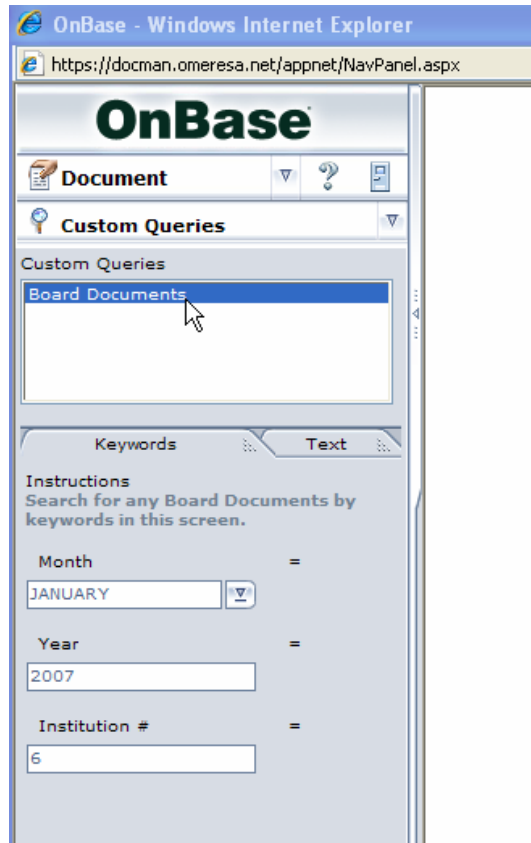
OnBase - Windows Internet Explorer

https://docman.omeresa.net/appnet/NavPanel.aspx

OnBase

Document

Custom Queries

Custom Queries

Board Documents

Keywords

Text

Instructions

Search for any Board Documents by keywords in this screen.

Month =

JANUARY

Year =

2007

Institution # =

6